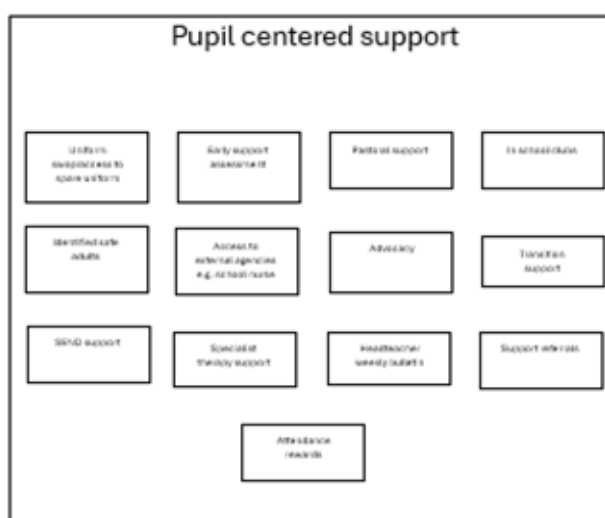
Pupil centered support

Uniform swap/access to spare uniform

Early support assessment

Pastoral support

In school clubs

Identified safe adults

Access to external agencies e.g. school nurse

Advocacy

Transition support

SEND support

Specialist therapy support

Headteacher weekly bulletin

Support referrals

Attendance rewards